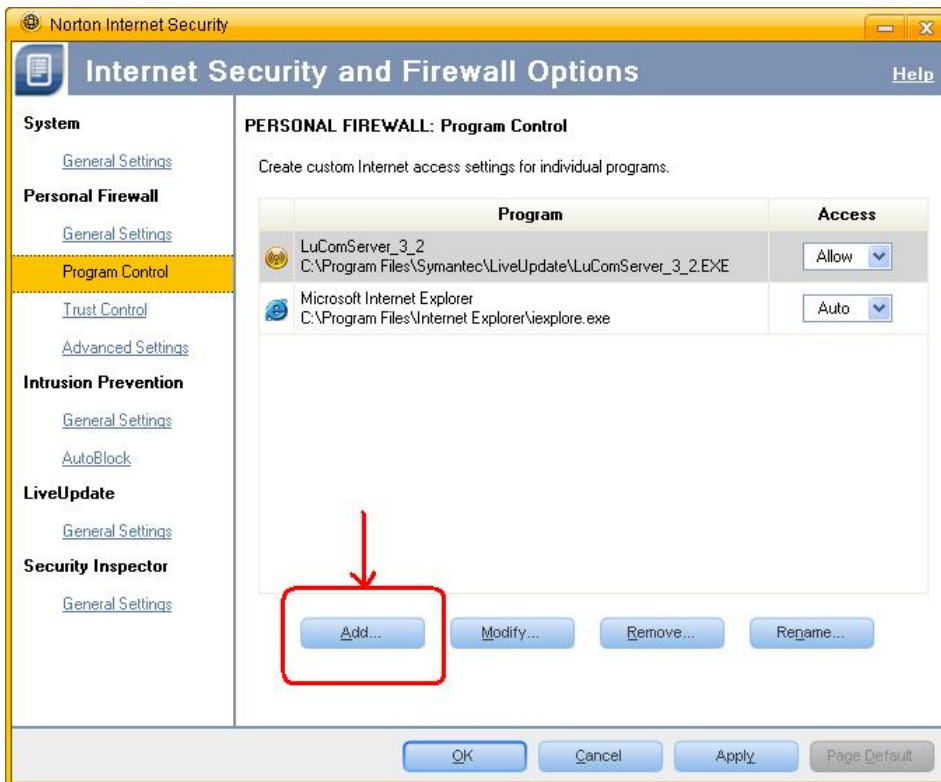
Norton Internet Security

Internet Security and Firewall Options

Help

System

General Settings

Personal Firewall

General Settings

Program Control

Trust Control

Advanced Settings

Intrusion Prevention

General Settings

AutoBlock

LiveUpdate

General Settings

Security Inspector

General Settings

PERSONAL FIREWALL: Program Control

Create custom Internet access settings for individual programs.

| Program | Access |
|---|---|
| LuComServer_3_2 C:\Program Files\Symantec\LiveUpdate\LuComServer_3_2.EXE | Allow |
| Microsoft Internet Explorer C:\Program Files\Internet Explorer\iexplore.exe | Auto |

Add...

Modify...

Remove...

Rename...

OK

Cancel

Apply

Page Default